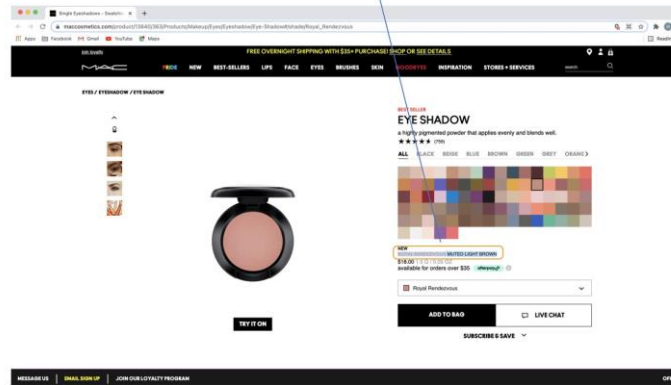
Single Eyeshadows - Swatch ×

maccosmetics.com/product/13840/363/Products/Makeup/Eyes/Eyeshadow/Eye-Shadow#!shade/Royal_Rendezvous

Apps Facebook Gmail YouTube Maps

FREE OVERNIGHT SHIPPING WITH $35+ PURCHASE! SHOP OR SEE DETAILS

M·A·C PRIDE NEW BEST-SELLERS LIPS FACE EYES BRUSHES SKIN GOODBYES INSPIRATION STORES + SERVICES search

EYES / EYESHADOW / EYE SHADOW

BEST SELLER

EYE SHADOW

a highly pigmented powder that applies evenly and blends well.

★★★★★ (709)

ALL BLACK BEIGE BLUE BROWN GREEN GREY ORANGE

NEW

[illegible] MUTED LIGHT BROWN

$18.00 1.5 G / 0.05 OZ

available for orders over $35 afterpay

Royal Rendezvous

ADD TO BAG

LIVE CHAT

SUBSCRIBE & SAVE

TRY IT ON

MESSAGE US EMAIL SIGN UP JOIN OUR LOYALTY PROGRAM